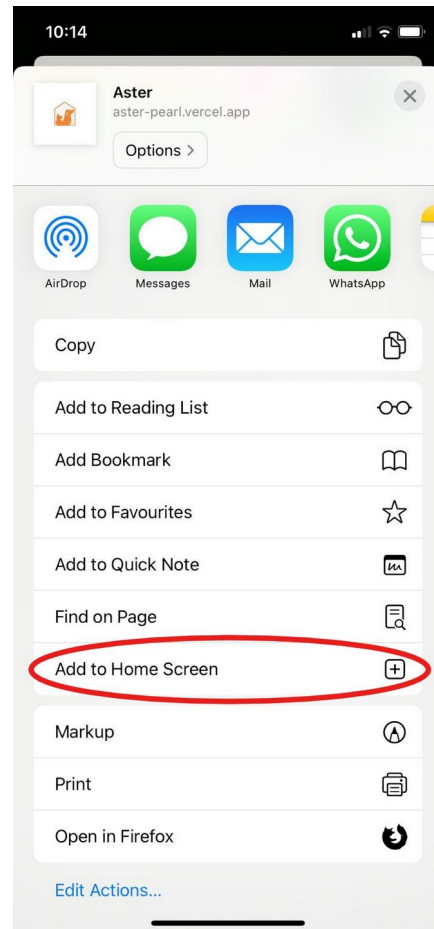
10:14

Aster
aster-pearl.vercel.app
Options >

AirDrop
Messages
Mail
WhatsApp

Copy

Add to Reading List

Add Bookmark

Add to Favourites

Add to Quick Note

Find on Page

Add to Home Screen

Markup

Print

Open in Firefox

Edit Actions...